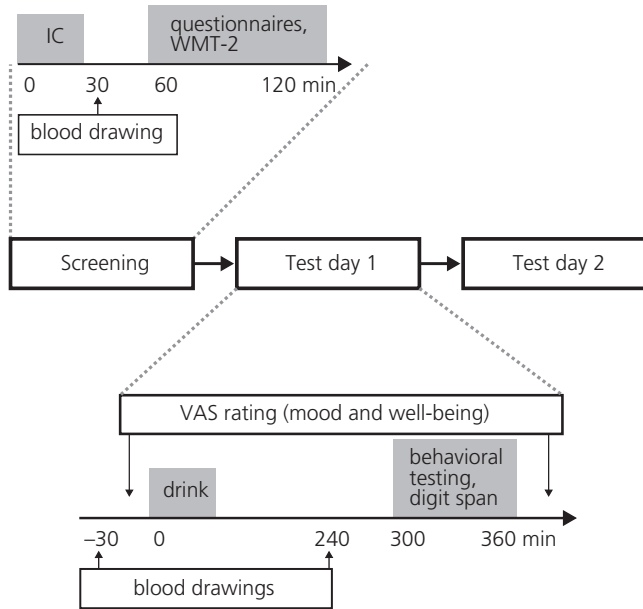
IC

questionnaires, WMT-2

0 30 60 120 min

blood drawing

Screening

Test day 1

Test day 2

VAS rating (mood and well-being)

drink

behavioral testing, digit span

–30 0 240 300 360 min

blood drawings